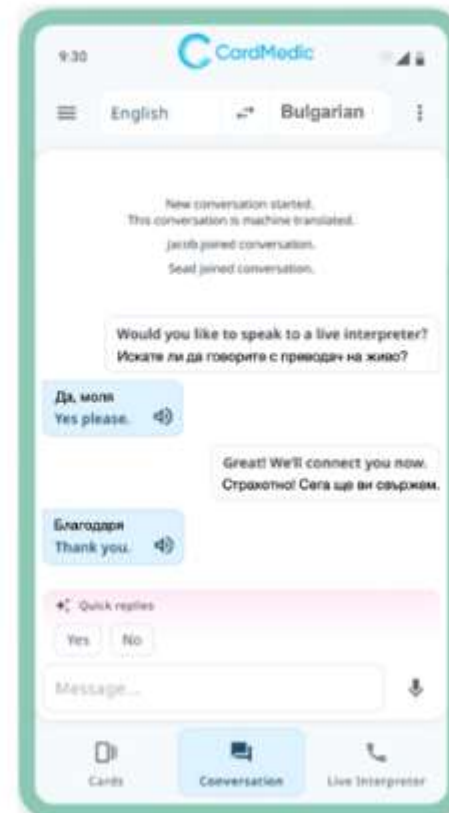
9:30

CordMedic

English

Bulgarian

New conversation started.
This conversation is machine translated.
Jacob joined conversation.
Sead joined conversation.

Would you like to speak to a live interpreter?
Искате ли да говорите с преводач на живо?

Да, моля
Yes please.

Great! We'll connect you now.
Страхотно! Сега ще ви свържем.

Благодаря
Thank you.

Quick replies

Yes

No

Message...

Cards

Conversation

Live Interpreter